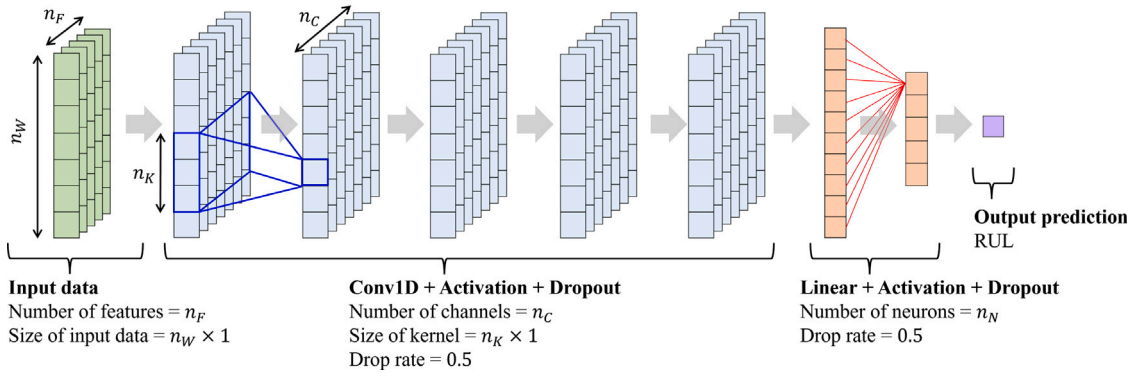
$n_F$

$n_W$

$n_C$

$n_K$

Output prediction
RUL

Input data
Number of features = $n_F$
Size of input data = $n_W \times 1$

Conv1D + Activation + Dropout
Number of channels = $n_C$
Size of kernel = $n_K \times 1$
Drop rate = 0.5

Linear + Activation + Dropout
Number of neurons = $n_N$
Drop rate = 0.5